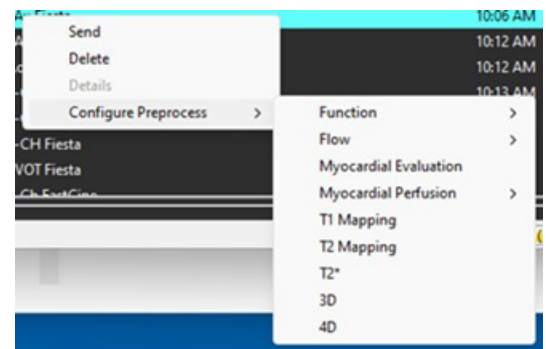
Ax Fiesta
10:06 AM
10:12 AM
10:12 AM
10:13 AM
Send
Delete
Details
Configure Preprocess >
-CH Fiesta
VOT Fiesta
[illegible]
Function >
Flow >
Myocardial Evaluation
Myocardial Perfusion >
T1 Mapping
T2 Mapping
T2*
3D
4D